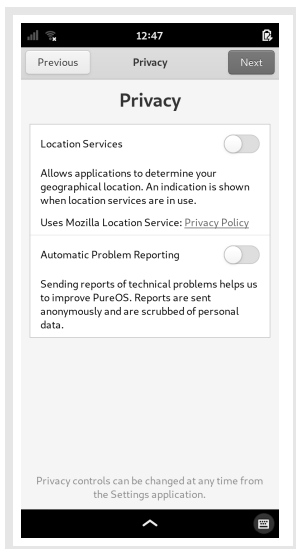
12:47

Previous

Privacy

Next

Privacy

Location Services

Allows applications to determine your geographical location. An indication is shown when location services are in use.

Uses Mozilla Location Service: Privacy Policy

Automatic Problem Reporting

Sending reports of technical problems helps us to improve PureOS. Reports are sent anonymously and are scrubbed of personal data.

Privacy controls can be changed at any time from the Settings application.